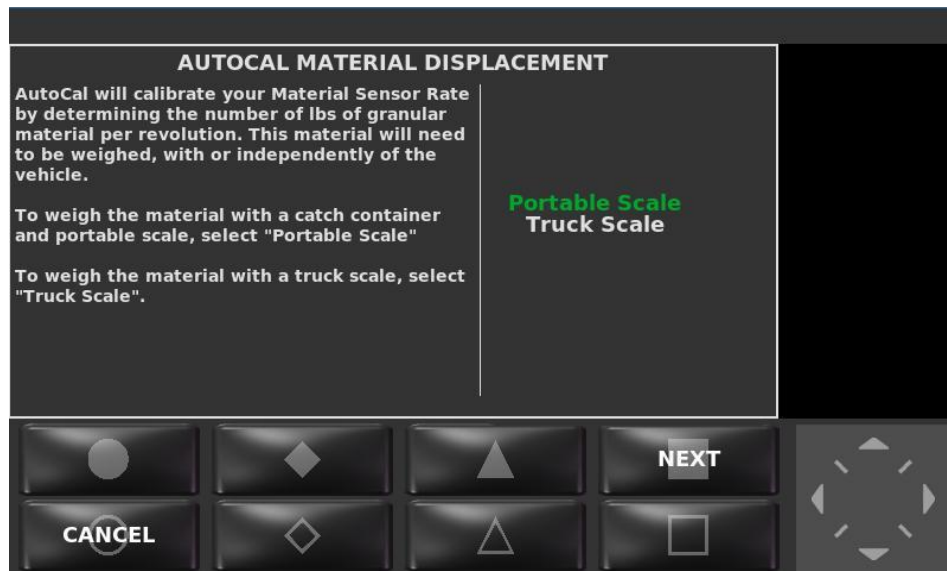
AUTOCAL MATERIAL DISPLACEMENT

AutoCal will calibrate your Material Sensor Rate by determining the number of lbs of granular material per revolution. This material will need to be weighed, with or independently of the vehicle.

To weigh the material with a catch container and portable scale, select "Portable Scale"

To weigh the material with a truck scale, select "Truck Scale".

Portable Scale
Truck Scale

NEXT

CANCEL